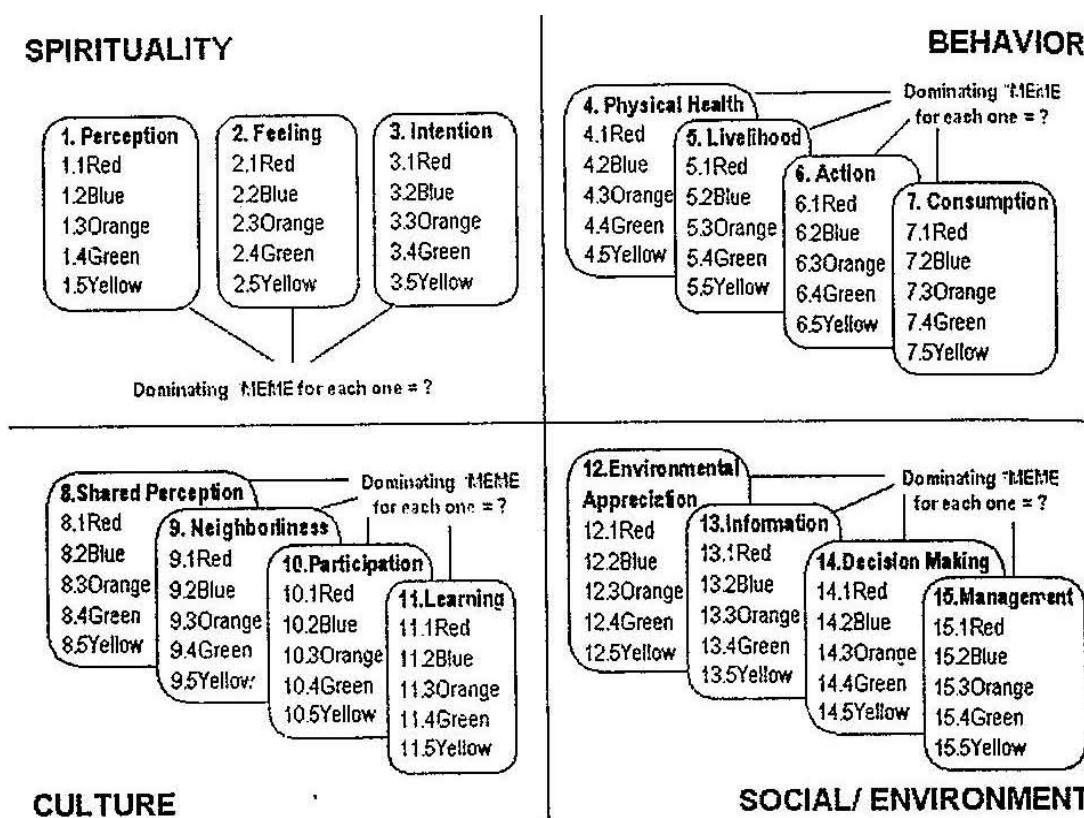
SPIRITUALITY

1. Perception
1.1Red
1.2Blue
1.3Orange
1.4Green
1.5Yellow

2. Feeling
2.1Red
2.2Blue
2.3Orange
2.4Green
2.5Yellow

3. Intention
3.1Red
3.2Blue
3.3Orange
3.4Green
3.5Yellow

Dominating MEME for each one = ?

BEHAVIOR

Dominating MEME for each one = ?

4. Physical Health
4.1Red
4.2Blue
4.3Orange
4.4Green
4.5Yellow

5. Livelihood
5.1Red
5.2Blue
5.3Orange
5.4Green
5.5Yellow

6. Action
6.1Red
6.2Blue
6.3Orange
6.4Green
6.5Yellow

7. Consumption
7.1Red
7.2Blue
7.3Orange
7.4Green
7.5Yellow

Dominating MEME for each one = ?

8.Shared Perception
8.1Red
8.2Blue
8.3Orange
8.4Green
8.5Yellow

9. Neighborliness
9.1Red
9.2Blue
9.3Orange
9.4Green
9.5Yellow

10.Participation
10.1Red
10.2Blue
10.3Orange
10.4Green
10.5Yellow

11.Learning
11.1Red
11.2Blue
11.3Orange
11.4Green
11.5Yellow

CULTURE

Dominating MEME for each one = ?

12.Environmental Appreciation
12.1Red
12.2Blue
12.3Orange
12.4Green
12.5Yellow

13.Information
13.1Red
13.2Blue
13.3Orange
13.4Green
13.5Yellow

14.Decision Making
14.1Red
14.2Blue
14.3Orange
14.4Green
14.5Yellow

15.Management
15.1Red
15.2Blue
15.3Orange
15.4Green
15.5Yellow

SOCIAL/ ENVIRONMENT